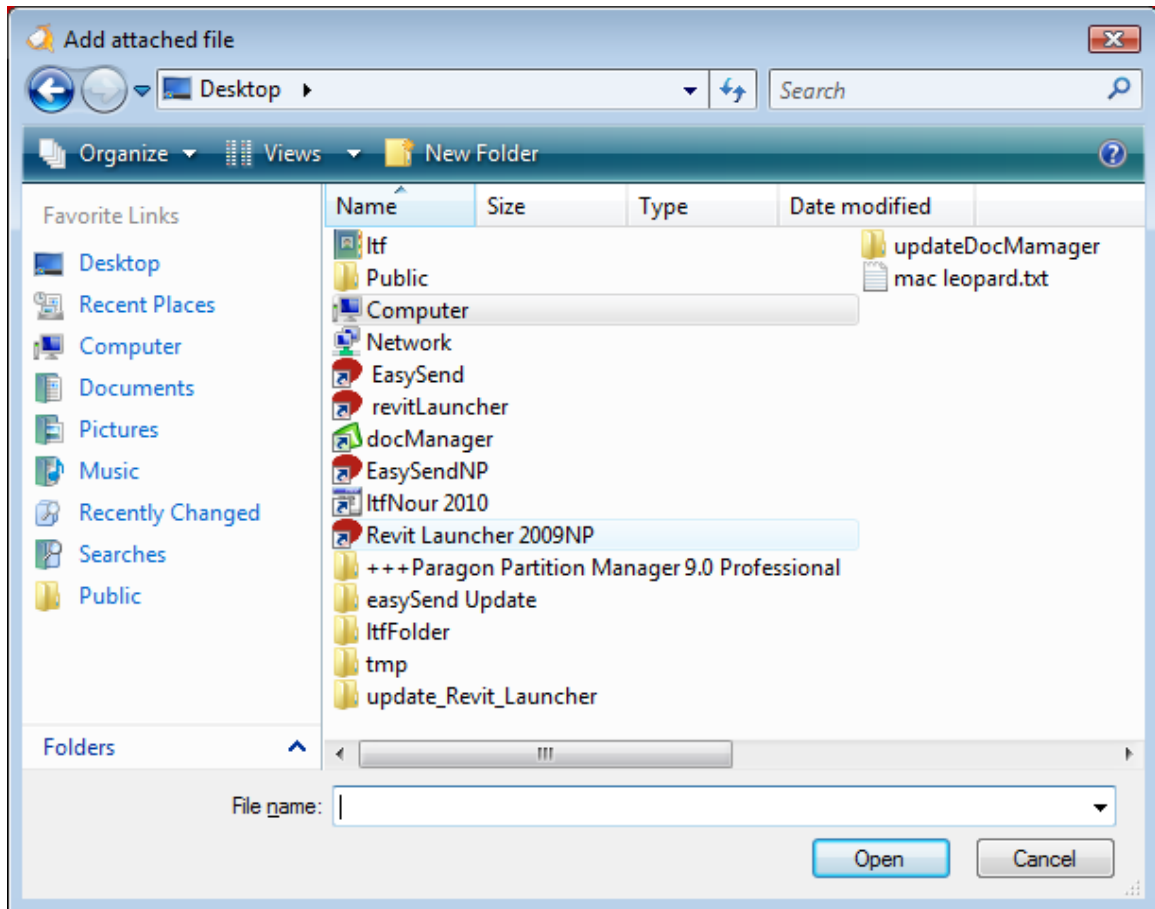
Add attached file

Desktop

Search

Organize Views New Folder

Favorite Links

Desktop
Recent Places
Computer
Documents
Pictures
Music
Recently Changed
Searches
Public

Folders

| Name | Size | Type | Date modified |
|---|---|---|---|

ltf
Public
Computer
Network
EasySend
revitLauncher
docManager
EasySendNP
ltfNour 2010
Revit Launcher 2009NP
+++Paragon Partition Manager 9.0 Professional
easySend Update
ltfFolder
tmp
update_Revit_Launcher

updateDocMamager
mac leopard.txt

File name:

Open
Cancel